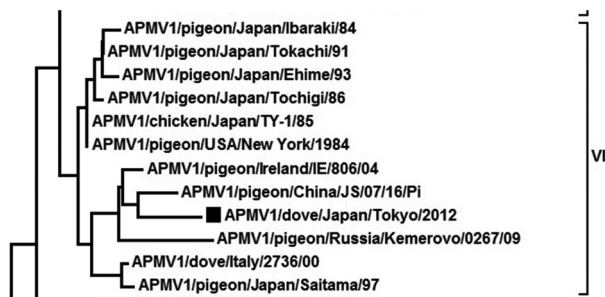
APMV1/pigeon/Japan/Ibaraki/84
APMV1/pigeon/Japan/Tokachi/91
APMV1/pigeon/Japan/Ehime/93
APMV1/pigeon/Japan/Tochigi/86
APMV1/chicken/Japan/TY-1/85
APMV1/pigeon/USA/New York/1984
APMV1/pigeon/Ireland/IE/806/04
APMV1/pigeon/China/JS/07/16/Pi
APMV1/dove/Japan/Tokyo/2012
APMV1/pigeon/Russia/Kemerovo/0267/09
APMV1/dove/Italy/2736/00
APMV1/pigeon/Japan/Saitama/97

VI